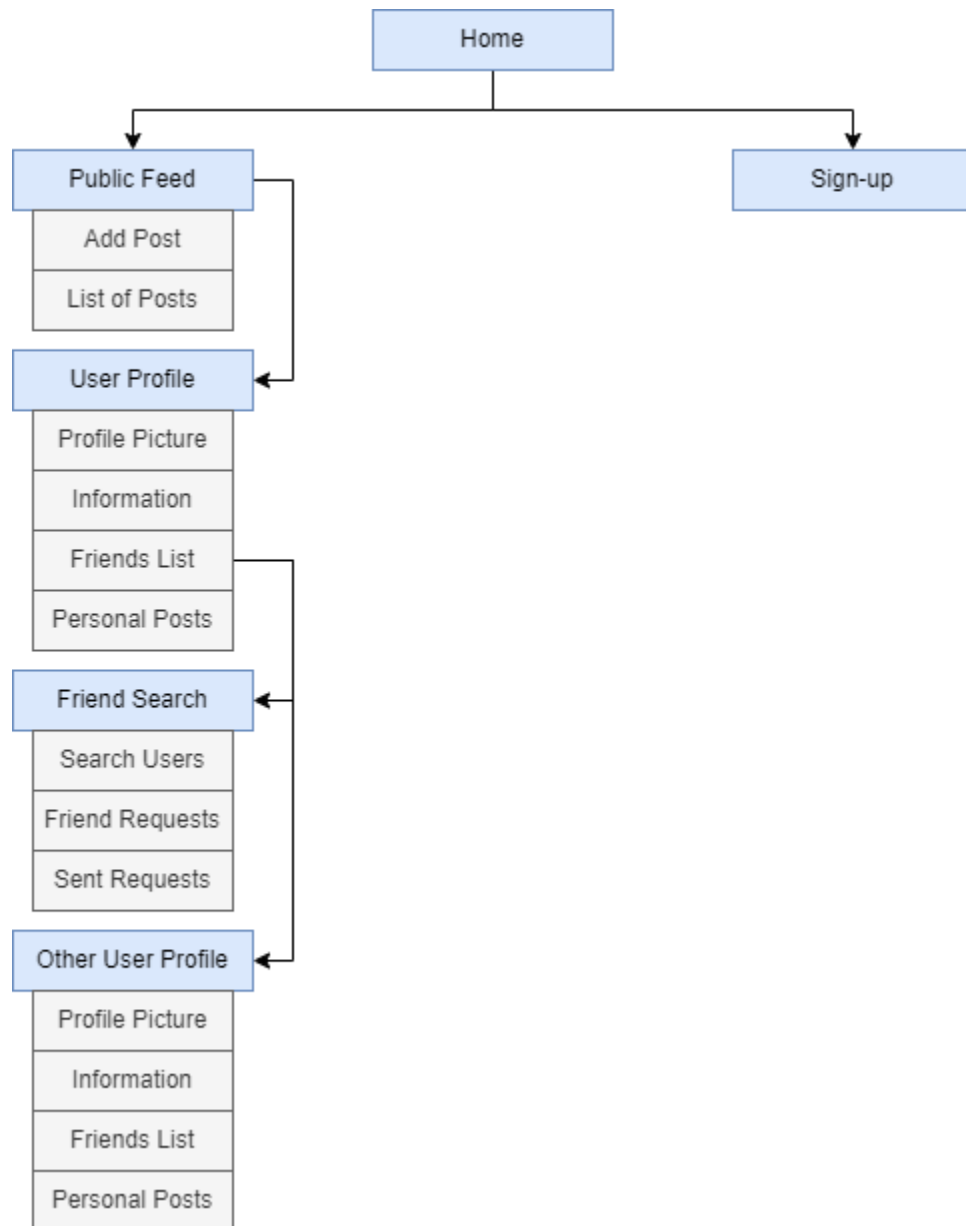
Home

Public Feed

Add Post

List of Posts

Sign-up

User Profile

Profile Picture

Information

Friends List

Personal Posts

Friend Search

Search Users

Friend Requests

Sent Requests

Other User Profile

Profile Picture

Information

Friends List

Personal Posts